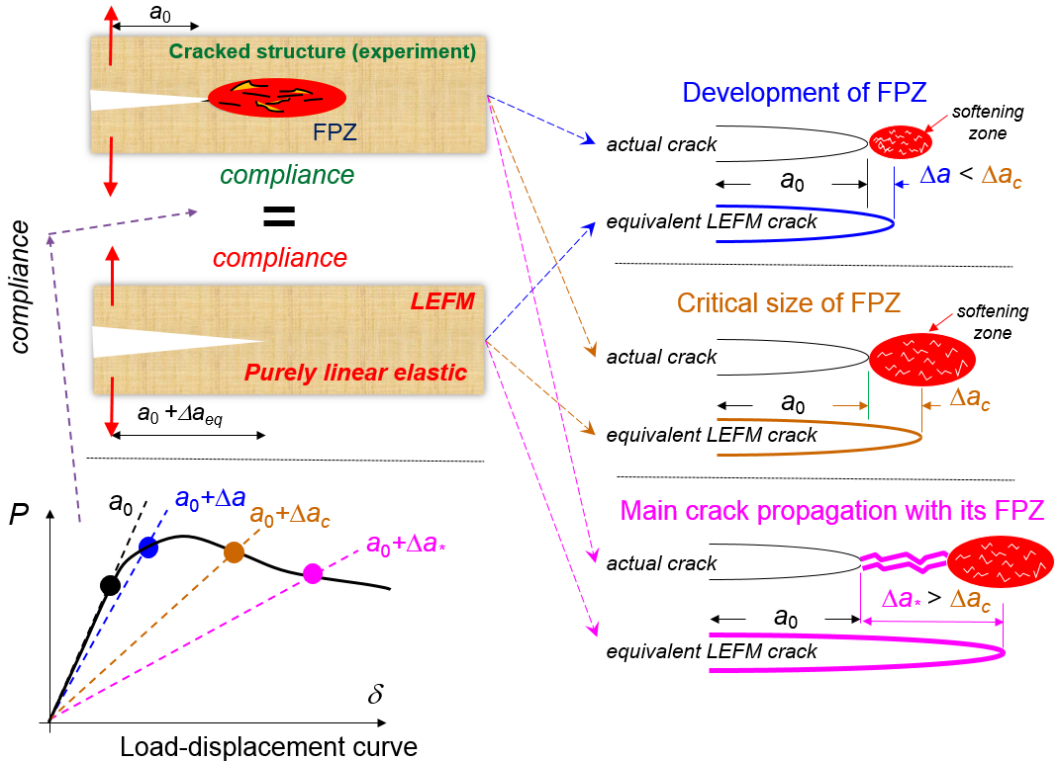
$a_0$

Cracked structure (experiment)

FPZ

compliance

=

compliance

LEFM

Purely linear elastic

$a_0 + \Delta a_{eq}$

compliance

$P$

$a_0$

$a_0+\Delta a$

$a_0+\Delta a_c$

$a_0+\Delta a_*$

$\delta$

Load-displacement curve

Development of FPZ

softening zone

actual crack

$a_0$

$\Delta a < \Delta a_c$

equivalent LEFM crack

Critical size of FPZ

softening zone

actual crack

$a_0$

$\Delta a_c$

equivalent LEFM crack

Main crack propagation with its FPZ

actual crack

$a_0$

$\Delta a_* > \Delta a_c$

equivalent LEFM crack